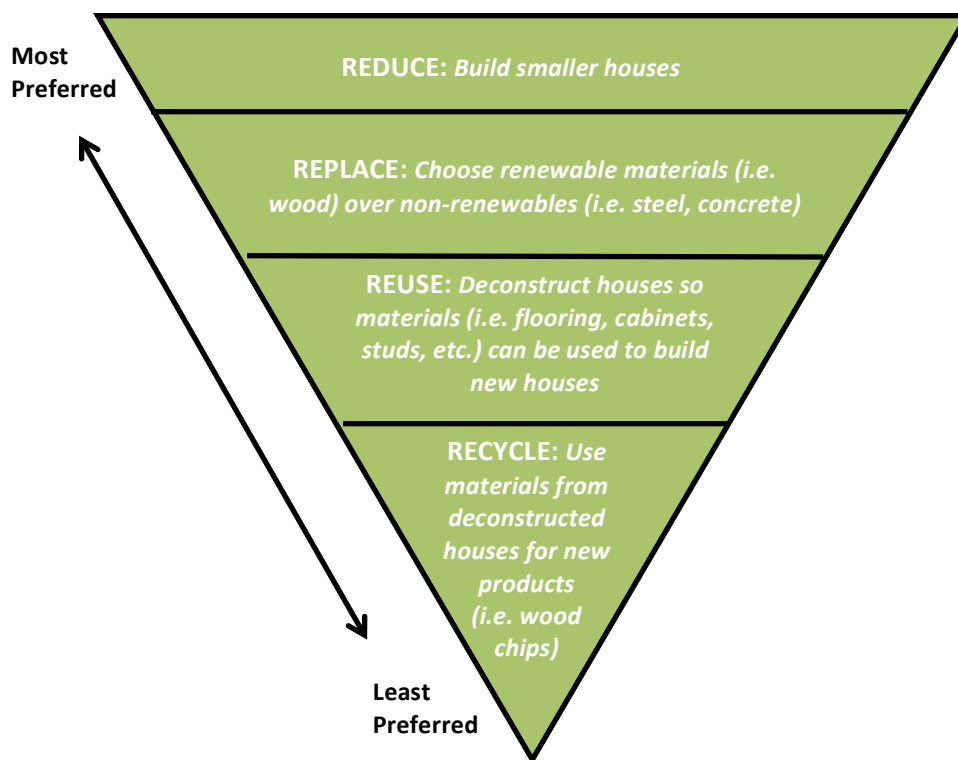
Most Preferred

REDUCE: *Build smaller houses*

REPLACE: *Choose renewable materials (i.e. wood) over non-renewables (i.e. steel, concrete)*

REUSE: *Deconstruct houses so materials (i.e. flooring, cabinets, studs, etc.) can be used to build new houses*

RECYCLE: *Use materials from deconstructed houses for new products (i.e. wood chips)*

Least Preferred